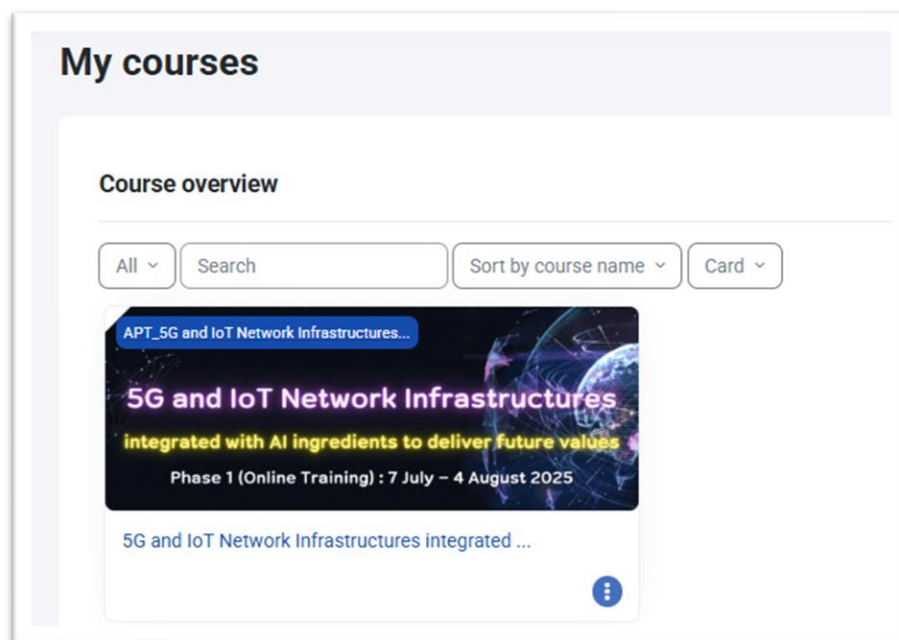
My courses

Course overview

All ˅ Search Sort by course name ˅ Card ˅

APT_5G and IoT Network Infrastructures...

5G and IoT Network Infrastructures

integrated with AI ingredients to deliver future values

Phase 1 (Online Training) : 7 July – 4 August 2025

5G and IoT Network Infrastructures integrated ...